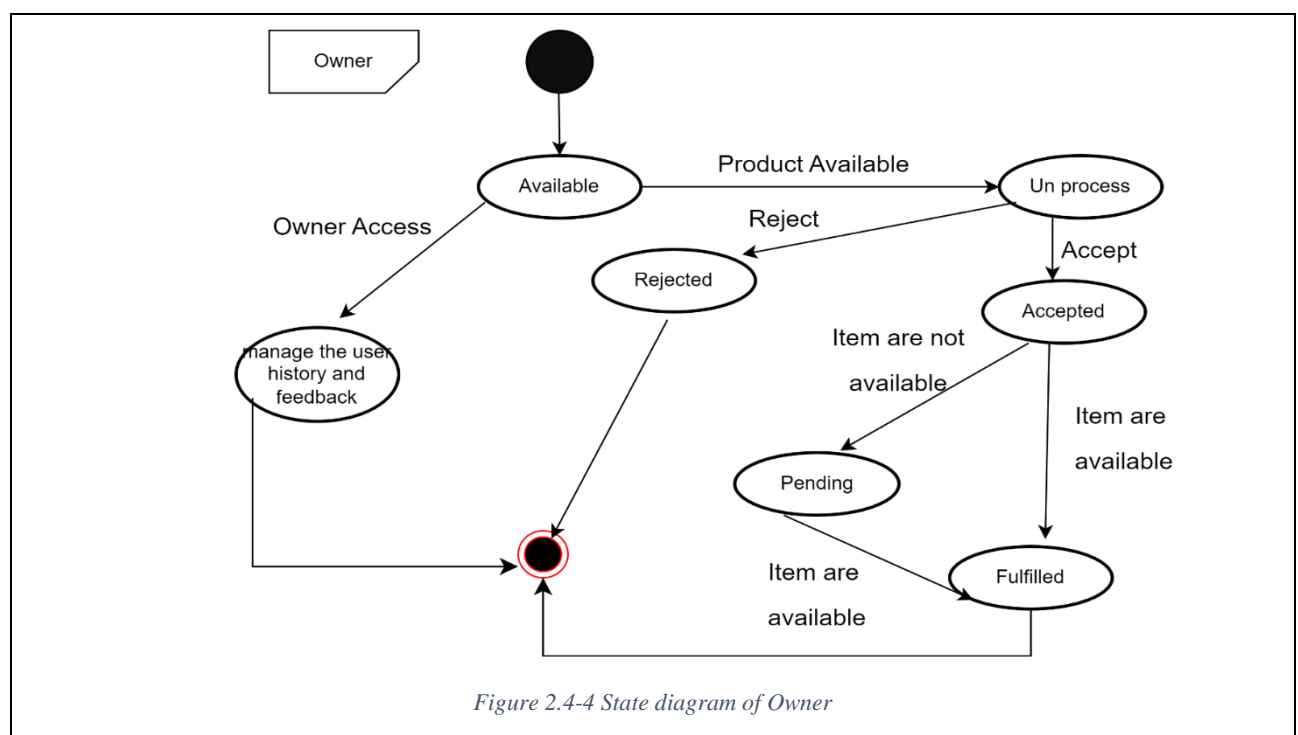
Owner

Available

Product Available

Un process

Owner Access

Reject

Accept

Rejected

Accepted

manage the user history and feedback

Item are not available

Item are available

Pending

Item are available

Fulfilled

Figure 2.4-4 State diagram of Owner